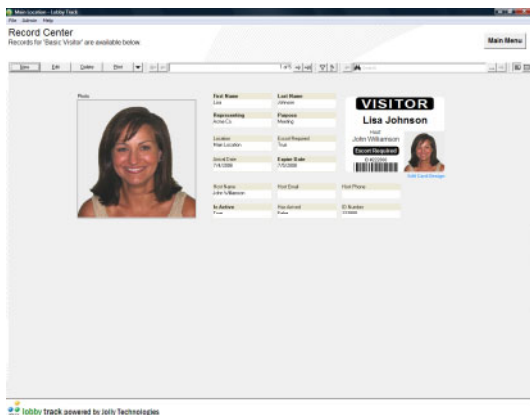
Main Location - Lobby Track

File Admin Help

Record Center

Records for 'Basic Visitor' are available below.

Main Menu

New Edit Delete Print

1 of 5

Search

Photo

First Name
Lisa

Last Name
Johnson

Representing
Acme Co.

Purpose
Meeting

Location
Main Location

Escort Required
True

Arrival Date
7/4/2008

Expire Date
7/5/2008

Host Name
John Williamson

Host Email

Host Phone

Is Active
True

Has Arrived
False

ID Number
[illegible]

VISITOR

Lisa Johnson

Host:
John Williamson

Escort Required

ID:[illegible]

Edit Card Design

lobby track powered by Jolly Technologies